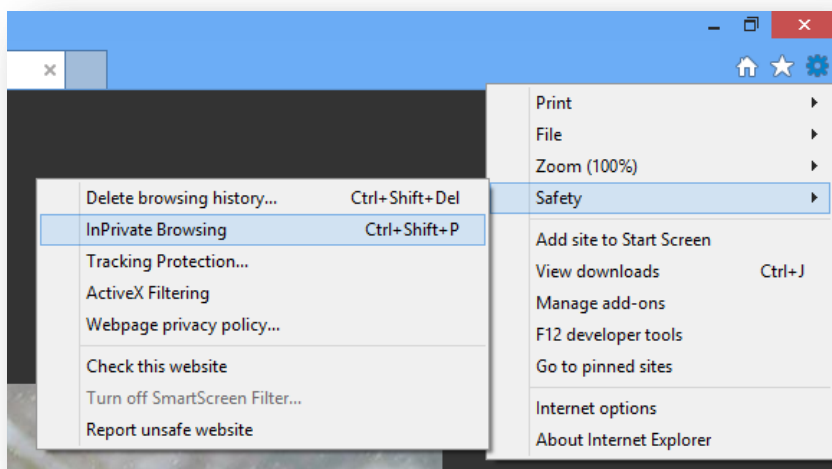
Print
File
Zoom (100%)
Safety
Add site to Start Screen
View downloads Ctrl+J
Manage add-ons
F12 developer tools
Go to pinned sites
Internet options
About Internet Explorer

Delete browsing history... Ctrl+Shift+Del
InPrivate Browsing Ctrl+Shift+P
Tracking Protection...
ActiveX Filtering
Webpage privacy policy...
Check this website
Turn off SmartScreen Filter...
Report unsafe website